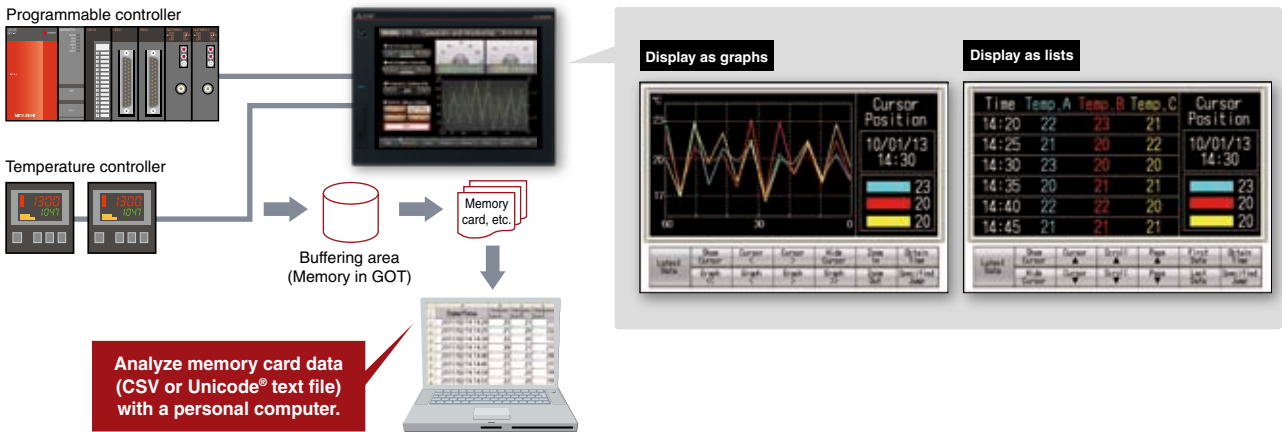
Programmable controller

Temperature controller

Buffering area (Memory in GOT)

Memory card, etc.

Analyze memory card data (CSV or Unicode® text file) with a personal computer.

Display as graphs

Cursor Position
10/01/13 14:30
23
20
20

60 30 0

Display as lists

| Time | Temp.A | Temp.B | Temp.C |
|---|---|---|---|
| 14:20 | 22 | 23 | 21 |
| 14:25 | 21 | 20 | 22 |
| 14:30 | 23 | 20 | 20 |
| 14:35 | 20 | 21 | 21 |
| 14:40 | 22 | 22 | 20 |
| 14:45 | 21 | 21 | 21 |

Cursor Position
10/01/13 14:30
23
20
20